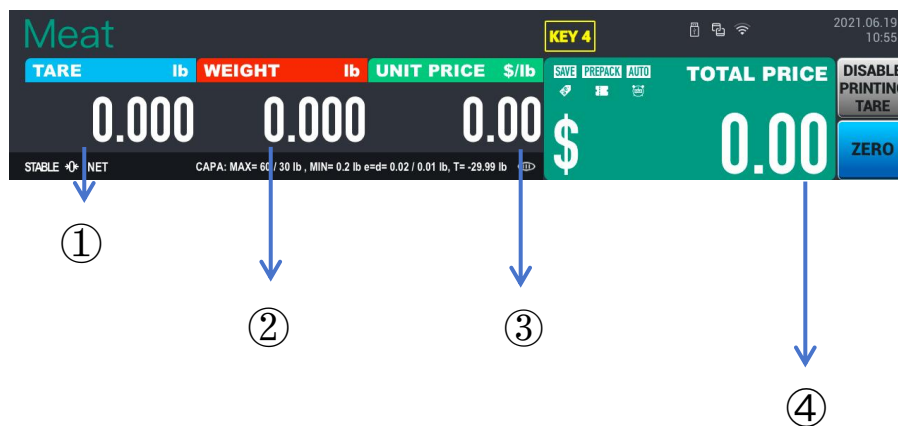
Meat

KEY 4

2021.06.19
10:55

TARE lb

WEIGHT lb

UNIT PRICE $/lb

SAVE PREPACK AUTO

TOTAL PRICE

DISABLE PRINTING TARE

0.000

0.000

0.00

$

0.00

ZERO

STABLE ›0‹ NET

CAPA: MAX= 60 / 30 lb , MIN= 0.2 lb e=d= 0.02 / 0.01 lb, T= -29.99 lb

①

②

③

④